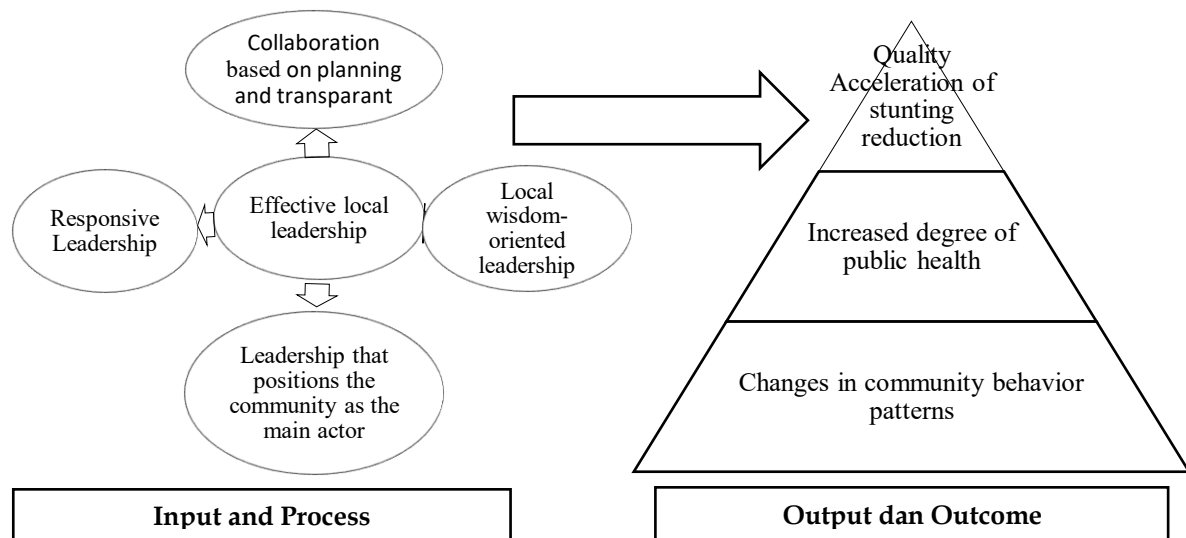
Collaboration based on planning and transparant

Responsive Leadership

Effective local leadership

Local wisdom-oriented leadership

Leadership that positions the community as the main actor

Quality Acceleration of stunting reduction

Increased degree of public health

Changes in community behavior patterns

Input and Process

Output dan Outcome